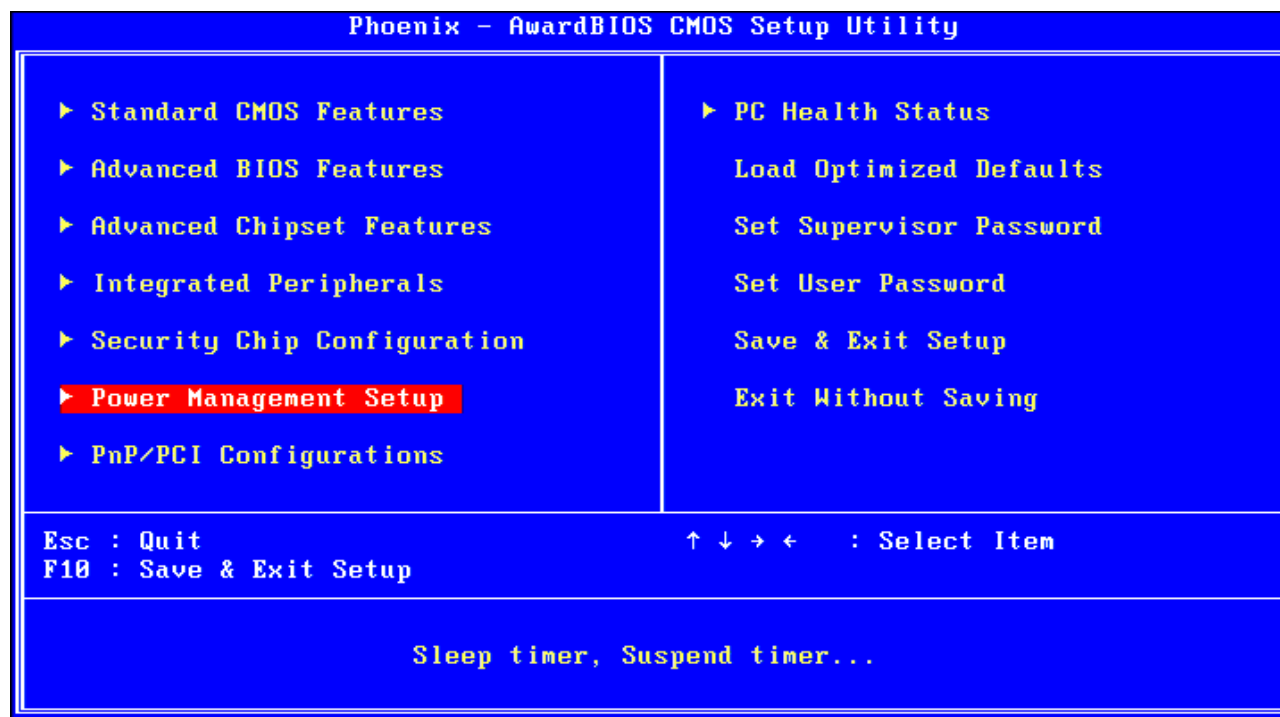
Phoenix - AwardBIOS CMOS Setup Utility

▶ Standard CMOS Features

▶ Advanced BIOS Features

▶ Advanced Chipset Features

▶ Integrated Peripherals

▶ Security Chip Configuration

▶ Power Management Setup

▶ PnP/PCI Configurations

▶ PC Health Status

Load Optimized Defaults

Set Supervisor Password

Set User Password

Save & Exit Setup

Exit Without Saving

Esc : Quit
F10 : Save & Exit Setup

↑ ↓ → ← : Select Item

Sleep timer, Suspend timer...